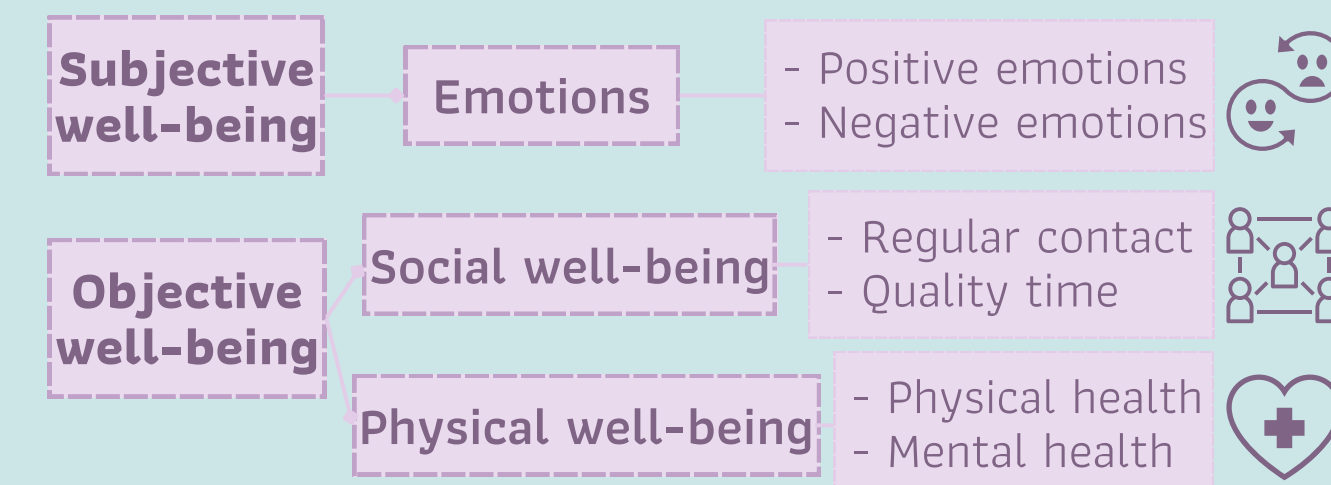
Subjective well-being

Emotions

- Positive emotions
- Negative emotions

Objective well-being

Social well-being

- Regular contact
- Quality time

Physical well-being

- Physical health
- Mental health